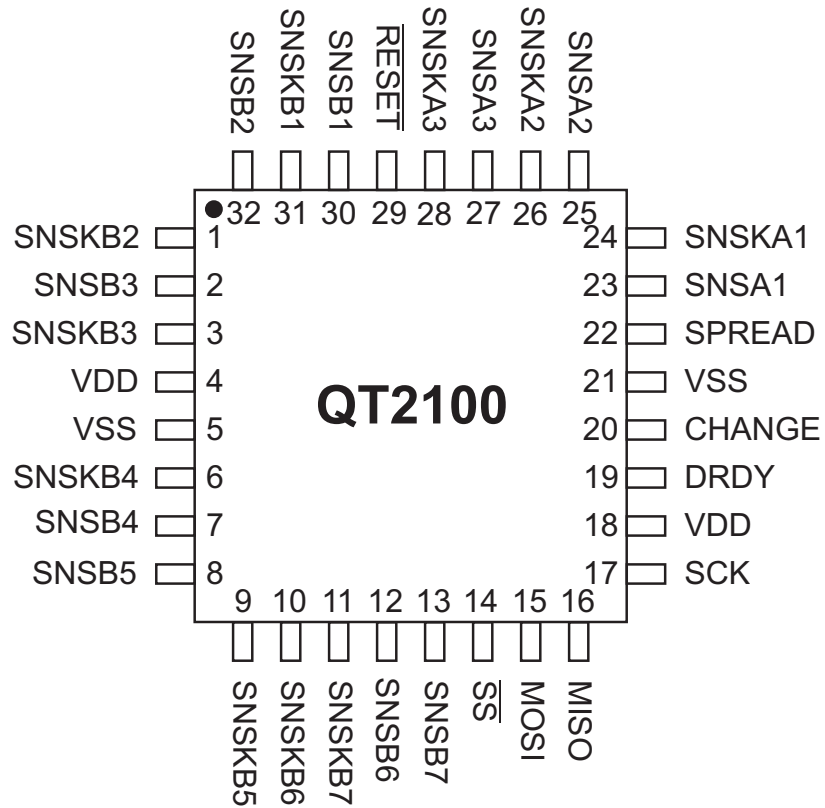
SNSB2 SNSKB1 SNSB1 $\overline{\text{RESET}}$ SNSKA3 SNSA3 SNSKA2 SNSA2

32 31 30 29 28 27 26 25

SNSKB2 1
SNSB3 2
SNSKB3 3
VDD 4
VSS 5
SNSKB4 6
SNSB4 7
SNSB5 8

QT2100

24 SNSKA1
23 SNSA1
22 SPREAD
21 VSS
20 CHANGE
19 DRDY
18 VDD
17 SCK

9 10 11 12 13 14 15 16

SNSKB5 SNSKB6 SNSKB7 SNSB6 SNSB7 $\overline{\text{SS}}$ MOSI MISO